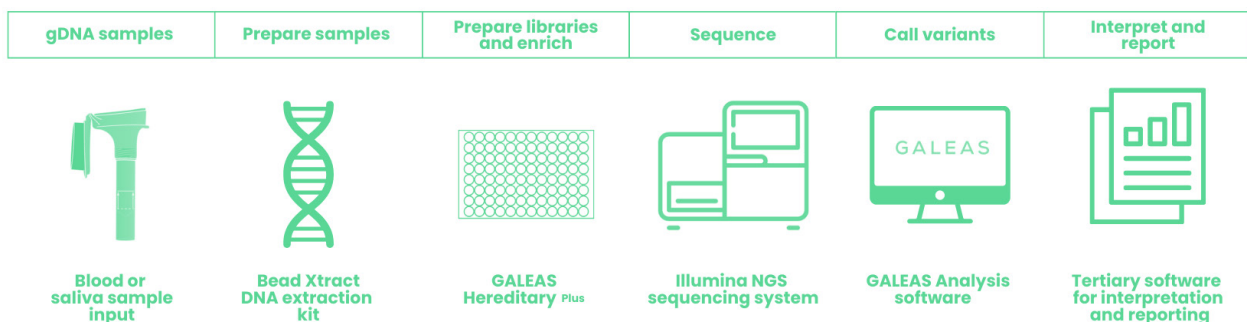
gDNA samples

Prepare samples

Prepare libraries and enrich

Sequence

Call variants

Interpret and report

GALEAS

Blood or saliva sample input

Bead Xtract DNA extraction kit

GALEAS Hereditary Plus

Illumina NGS sequencing system

GALEAS Analysis software

Tertiary software for interpretation and reporting